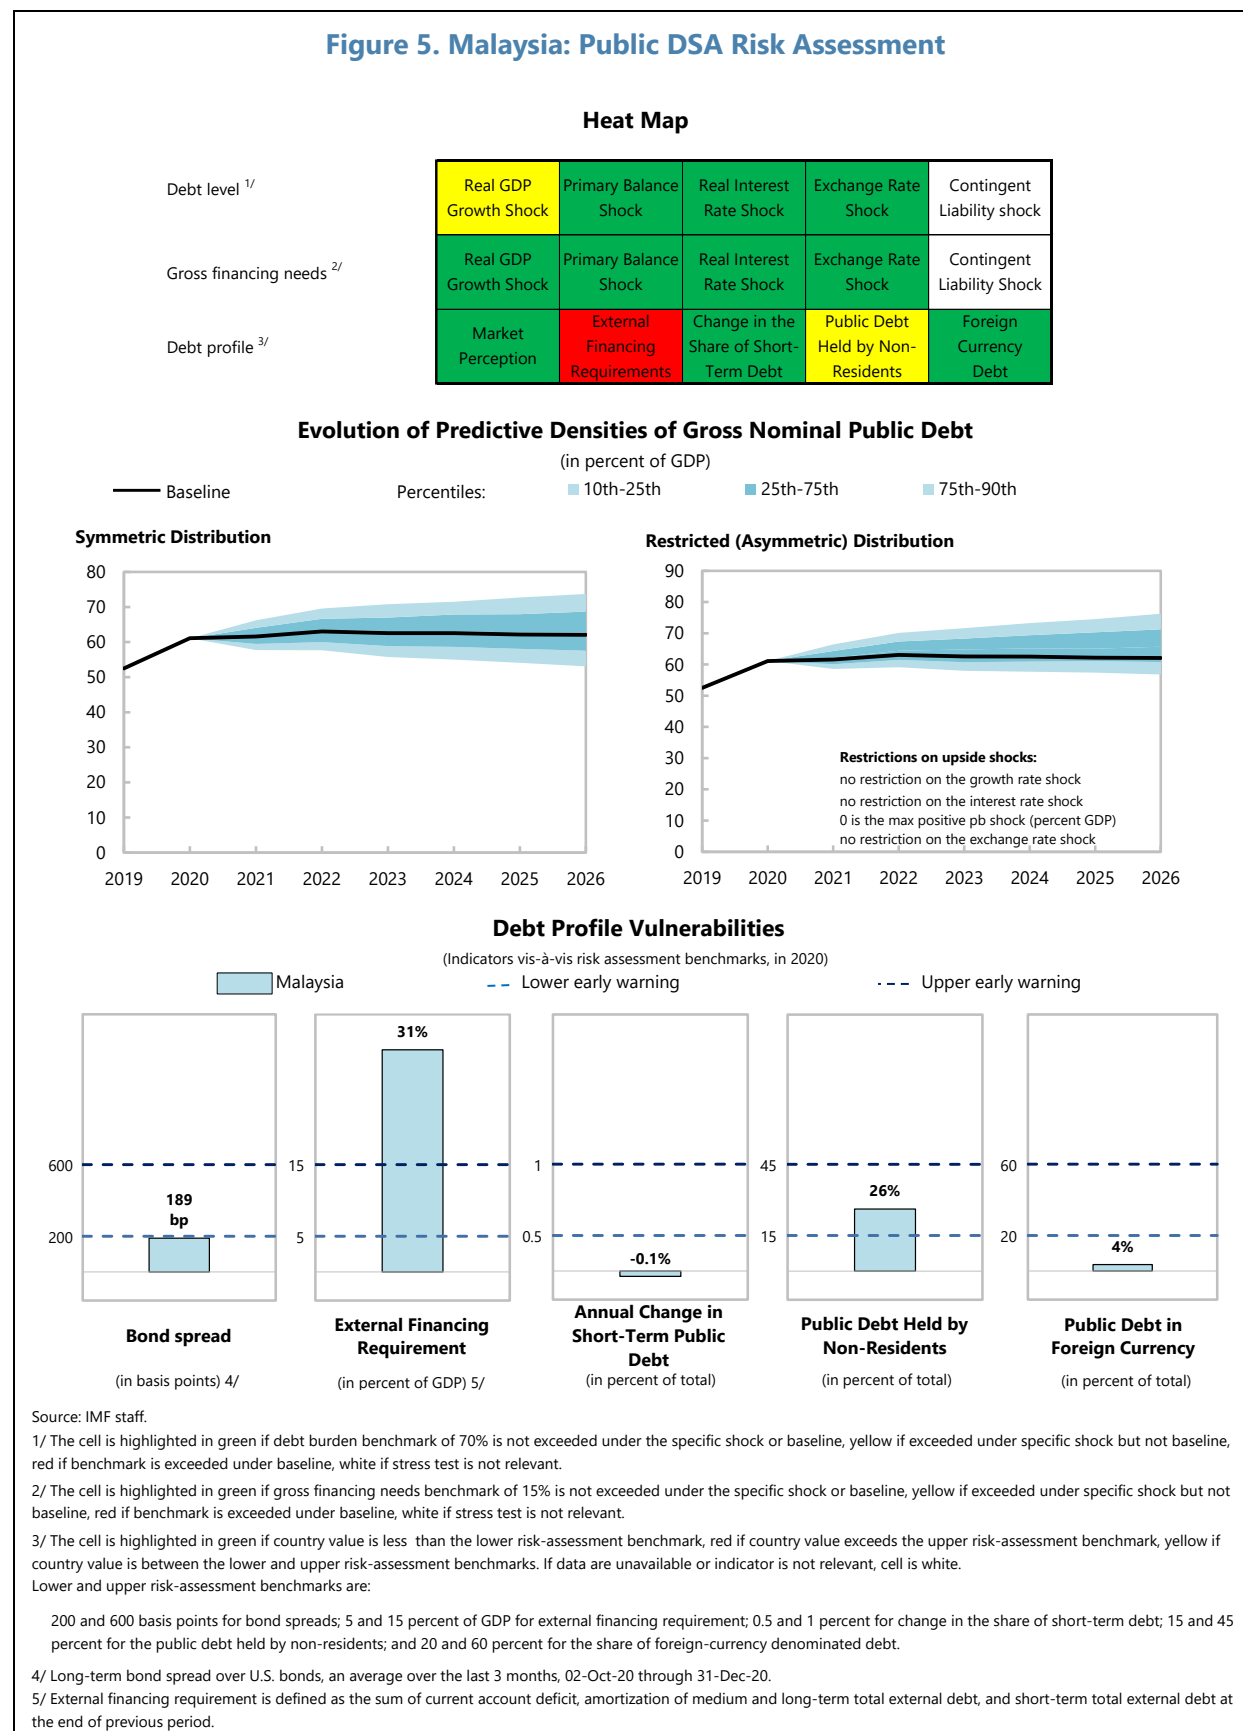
Figure 5. Malaysia: Public DSA Risk Assessment

Heat Map

| | | | | | |
|---|---|---|---|---|---|
| Debt level $^{1/}$ | Real GDP Growth Shock | Primary Balance Shock | Real Interest Rate Shock | Exchange Rate Shock | Contingent Liability shock |
| Gross financing needs $^{2/}$ | Real GDP Growth Shock | Primary Balance Shock | Real Interest Rate Shock | Exchange Rate Shock | Contingent Liability Shock |
| Debt profile $^{3/}$ | Market Perception | External Financing Requirements | Change in the Share of Short-Term Debt | Public Debt Held by Non-Residents | Foreign Currency Debt |

Evolution of Predictive Densities of Gross Nominal Public Debt
(in percent of GDP)

Baseline Percentiles: 10th-25th 25th-75th 75th-90th

Symmetric Distribution

80 70 60 50 40 30 20 10 0
2019 2020 2021 2022 2023 2024 2025 2026

Restricted (Asymmetric) Distribution

90 80 70 60 50 40 30 20 10 0
2019 2020 2021 2022 2023 2024 2025 2026

Restrictions on upside shocks:
no restriction on the growth rate shock
no restriction on the interest rate shock
0 is the max positive pb shock (percent GDP)
no restriction on the exchange rate shock

Debt Profile Vulnerabilities
(Indicators vis-à-vis risk assessment benchmarks, in 2020)

Malaysia Lower early warning Upper early warning

600
200
189 bp
Bond spread
(in basis points) 4/

15
5
31%
External Financing Requirement
(in percent of GDP) 5/

1
0.5
-0.1%
Annual Change in Short-Term Public Debt
(in percent of total)

45
15
26%
Public Debt Held by Non-Residents
(in percent of total)

60
20
4%
Public Debt in Foreign Currency
(in percent of total)

Source: IMF staff.
1/ The cell is highlighted in green if debt burden benchmark of 70% is not exceeded under the specific shock or baseline, yellow if exceeded under specific shock but not baseline, red if benchmark is exceeded under baseline, white if stress test is not relevant.
2/ The cell is highlighted in green if gross financing needs benchmark of 15% is not exceeded under the specific shock or baseline, yellow if exceeded under specific shock but not baseline, red if benchmark is exceeded under baseline, white if stress test is not relevant.
3/ The cell is highlighted in green if country value is less than the lower risk-assessment benchmark, red if country value exceeds the upper risk-assessment benchmark, yellow if country value is between the lower and upper risk-assessment benchmarks. If data are unavailable or indicator is not relevant, cell is white.
Lower and upper risk-assessment benchmarks are:

200 and 600 basis points for bond spreads; 5 and 15 percent of GDP for external financing requirement; 0.5 and 1 percent for change in the share of short-term debt; 15 and 45 percent for the public debt held by non-residents; and 20 and 60 percent for the share of foreign-currency denominated debt.

4/ Long-term bond spread over U.S. bonds, an average over the last 3 months, 02-Oct-20 through 31-Dec-20.
5/ External financing requirement is defined as the sum of current account deficit, amortization of medium and long-term total external debt, and short-term total external debt at the end of previous period.